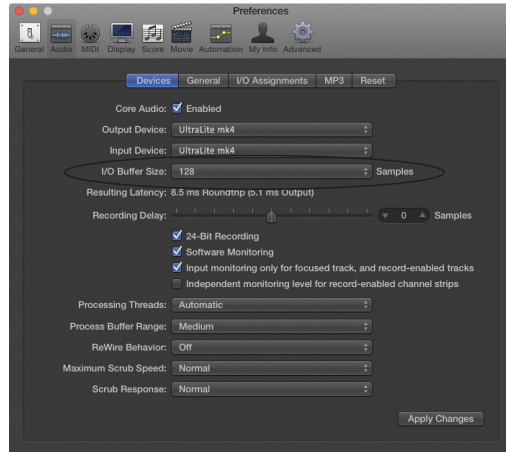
Preferences

General Audio MIDI Display Score Movie Automation My Info Advanced

Devices General I/O Assignments MP3 Reset

Core Audio: Enabled

Output Device: UltraLite mk4

Input Device: UltraLite mk4

I/O Buffer Size: 128 Samples

Resulting Latency: 8.5 ms Roundtrip (5.1 ms Output)

Recording Delay: 0 Samples

24-Bit Recording

Software Monitoring

Input monitoring only for focused track, and record-enabled tracks

Independent monitoring level for record-enabled channel strips

Processing Threads: Automatic

Process Buffer Range: Medium

ReWire Behavior: Off

Maximum Scrub Speed: Normal

Scrub Response: Normal

Apply Changes